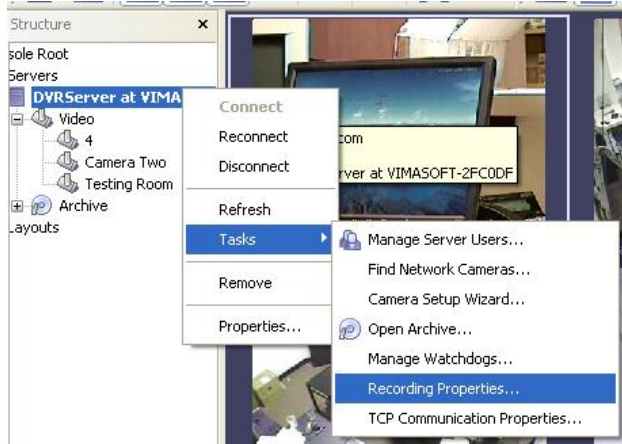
Structure ×
sole Root
Servers
DVRServer at VIMA
Video
4
Camera Two
Testing Room
Archive
Layouts

Connect
Reconnect
Disconnect
Refresh
Tasks
Remove
Properties...

com
rver at VIMASOFT-2FC0DF

Manage Server Users...
Find Network Cameras...
Camera Setup Wizard...
Open Archive...
Manage Watchdogs...
Recording Properties...
TCP Communication Properties...